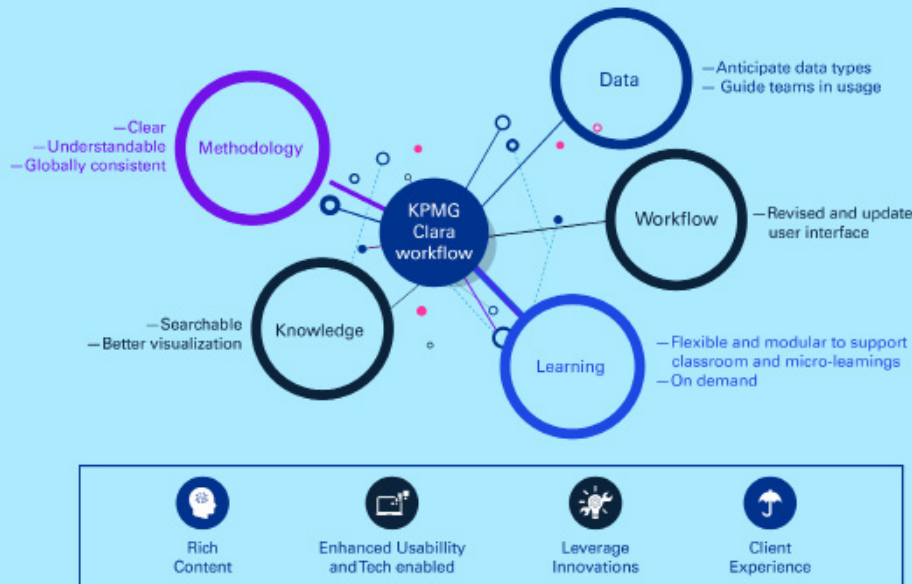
KPMG Clara workflow

Methodology
—Clear
—Understandable
—Globally consistent

Data
—Anticipate data types
—Guide teams in usage

Workflow
—Revised and update user interface

Knowledge
—Searchable
—Better visualization

Learning
—Flexible and modular to support classroom and micro-learnings
—On demand

Rich Content

Enhanced Usabillity and Tech enabled

Leverage Innovations

Client Experience